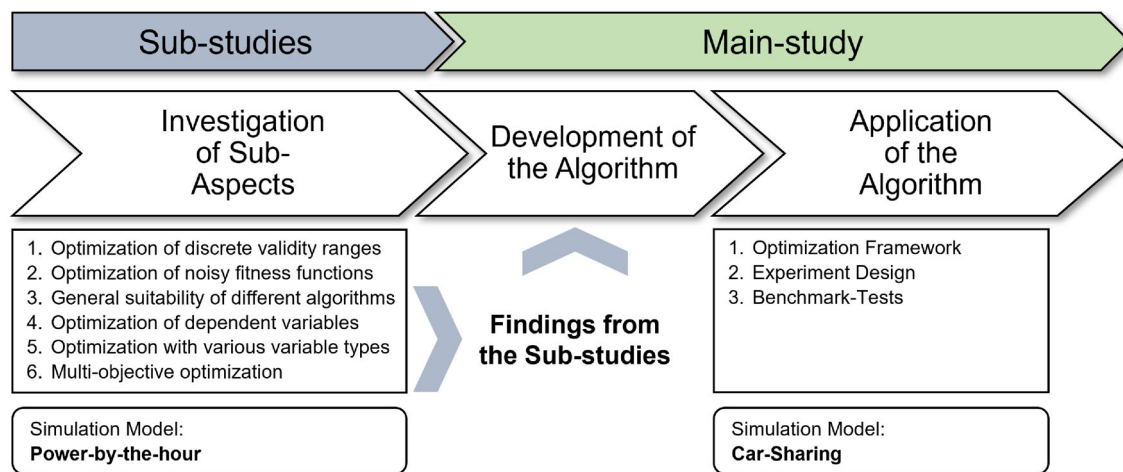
Sub-studies

Main-study

Investigation of Sub-Aspects

Development of the Algorithm

Application of the Algorithm

1. Optimization of discrete validity ranges
2. Optimization of noisy fitness functions
3. General suitability of different algorithms
4. Optimization of dependent variables
5. Optimization with various variable types
6. Multi-objective optimization

**Findings from the Sub-studies**

1. Optimization Framework
2. Experiment Design
3. Benchmark-Tests

Simulation Model:
**Power-by-the-hour**

Simulation Model:
**Car-Sharing**